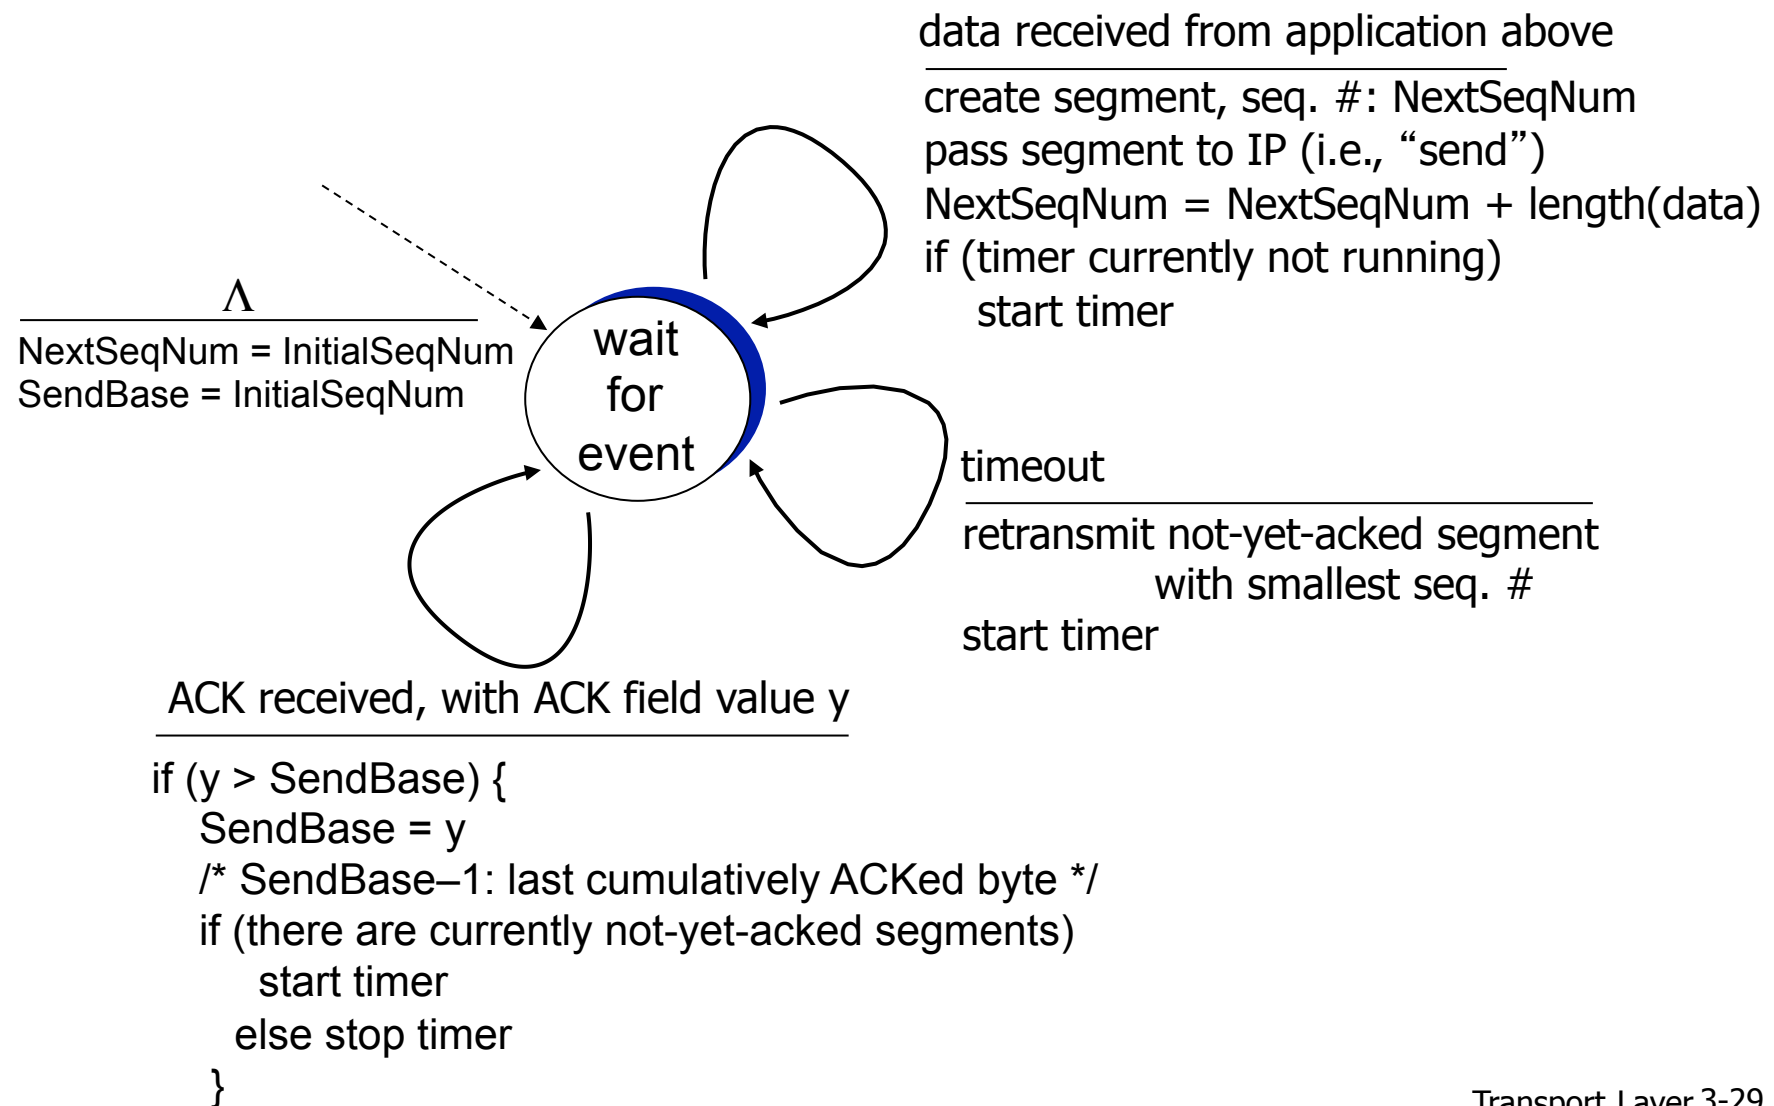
data received from application above

create segment, seq. #: NextSeqNum
pass segment to IP (i.e., “send”)
NextSeqNum = NextSeqNum + length(data)
if (timer currently not running)
start timer

$\Lambda$

NextSeqNum = InitialSeqNum
SendBase = InitialSeqNum

wait for event

timeout

retransmit not-yet-acked segment with smallest seq. #
start timer

ACK received, with ACK field value y

if (y > SendBase) {
SendBase = y
/* SendBase–1: last cumulatively ACKed byte */
if (there are currently not-yet-acked segments)
start timer
else stop timer
}

Transport Layer 3-29